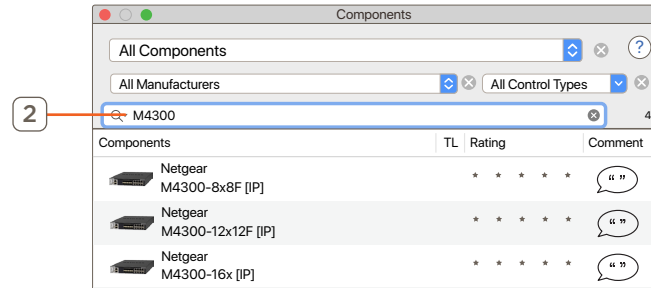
Components

All Components

?

All Manufacturers

All Control Types

2

M4300

4

| Components | TL | Rating | Comment |
|---|---|---|---|
| Netgear M4300-8x8F [IP] | | * * * * * * | “ ” |
| Netgear M4300-12x12F [IP] | | * * * * * * | “ ” |
| Netgear M4300-16x [IP] | | * * * * * * | “ ” |